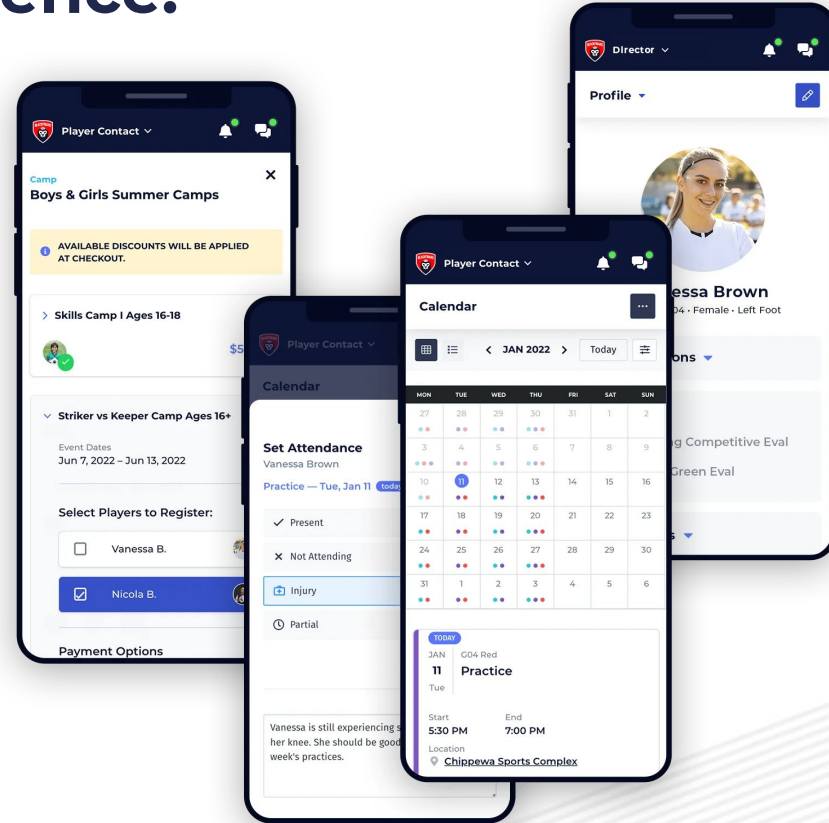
ence.

Player Contact

Camp
Boys & Girls Summer Camps

AVAILABLE DISCOUNTS WILL BE APPLIED AT CHECKOUT.

Skills Camp I Ages 16-18

$5

Striker vs Keeper Camp Ages 16+

Event Dates
Jun 7, 2022 – Jun 13, 2022

Select Players to Register:

Vanessa B.

Nicola B.

Payment Options

Player Contact

Calendar

Set Attendance
Vanessa Brown

Practice — Tue, Jan 11 today

Present

Not Attending

Injury

Partial

Vanessa is still experiencing s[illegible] her knee. She should be good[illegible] week's practices.

Director

Profile

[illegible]essa Brown
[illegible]04 • Female • Left Foot

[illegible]ons

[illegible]g Competitive Eval

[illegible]Green Eval

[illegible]s

Player Contact

Calendar

JAN 2022

Today

| MON | TUE | WED | THU | FRI | SAT | SUN |
|---|---|---|---|---|---|---|
| 27 | 28 | 29 | 30 | 31 | 1 | 2 |
| 3 | 4 | 5 | 6 | 7 | 8 | 9 |
| 10 | 11 | 12 | 13 | 14 | 15 | 16 |
| 17 | 18 | 19 | 20 | 21 | 22 | 23 |
| 24 | 25 | 26 | 27 | 28 | 29 | 30 |
| 31 | 1 | 2 | 3 | 4 | 5 | 6 |

TODAY
JAN
11
Tue

G04 Red
Practice

Start
5:30 PM

End
7:00 PM

Location
Chippewa Sports Complex